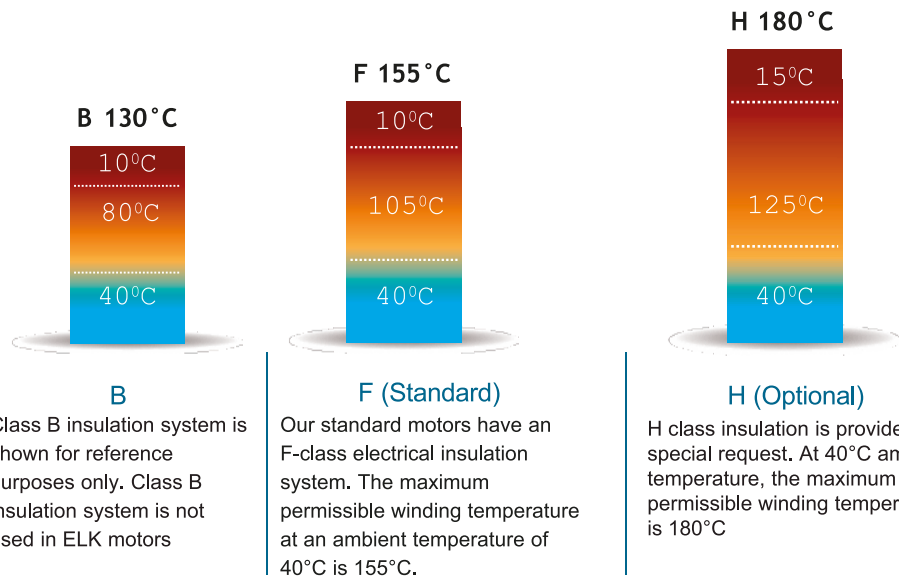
B 130°C

$10^0C$

$80^0C$

$40^0C$

F 155°C

$10^0C$

$105^0C$

$40^0C$

H 180°C

$15^0C$

$125^0C$

$40^0C$

B

lass B insulation system is hown for reference urposes only. Class B nsulation system is not sed in ELK motors

F (Standard)

Our standard motors have an F-class electrical insulation system. The maximum permissible winding temperature at an ambient temperature of 40°C is 155°C.

H (Optional)

H class insulation is provide special request. At 40°C am temperature, the maximum permissible winding temper is 180°C